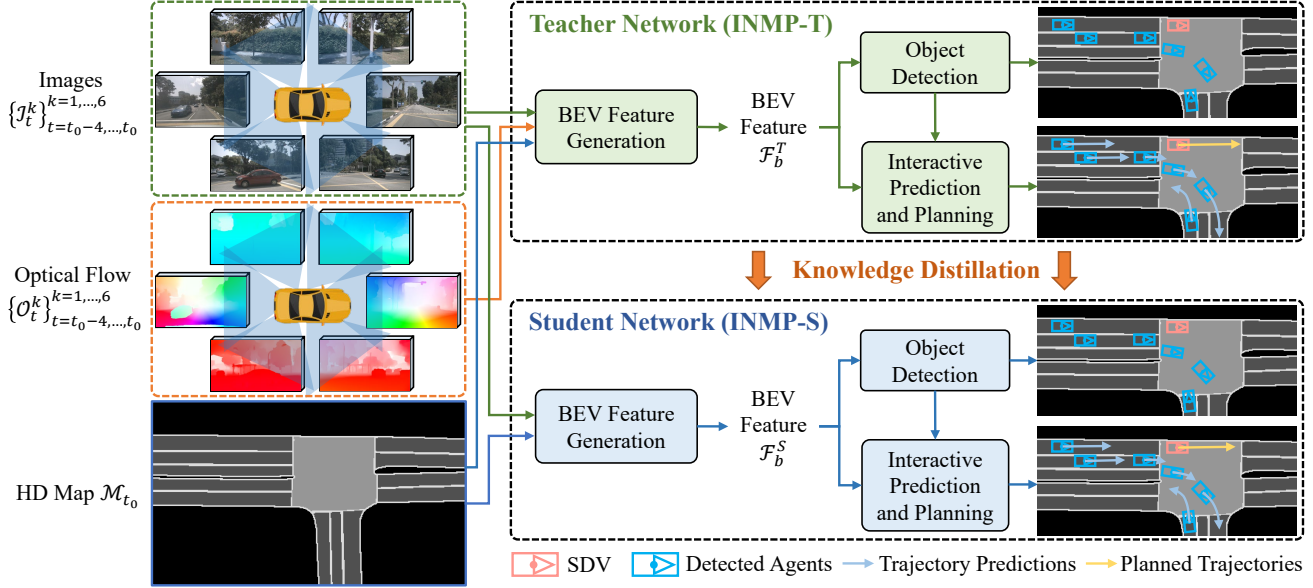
Images
$\{\mathcal{I}_t^k\}_{t=t_0-4,\dots,t_0}^{k=1,\dots,6}$

Optical Flow
$\{\mathcal{O}_t^k\}_{t=t_0-4,\dots,t_0}^{k=1,\dots,6}$

HD Map $\mathcal{M}_{t_0}$

Teacher Network (INMP-T)

BEV Feature Generation

BEV Feature $\mathcal{F}_b^T$

Object Detection

Interactive Prediction and Planning

Knowledge Distillation

Student Network (INMP-S)

BEV Feature Generation

BEV Feature $\mathcal{F}_b^S$

Object Detection

Interactive Prediction and Planning

SDV Detected Agents Trajectory Predictions Planned Trajectories